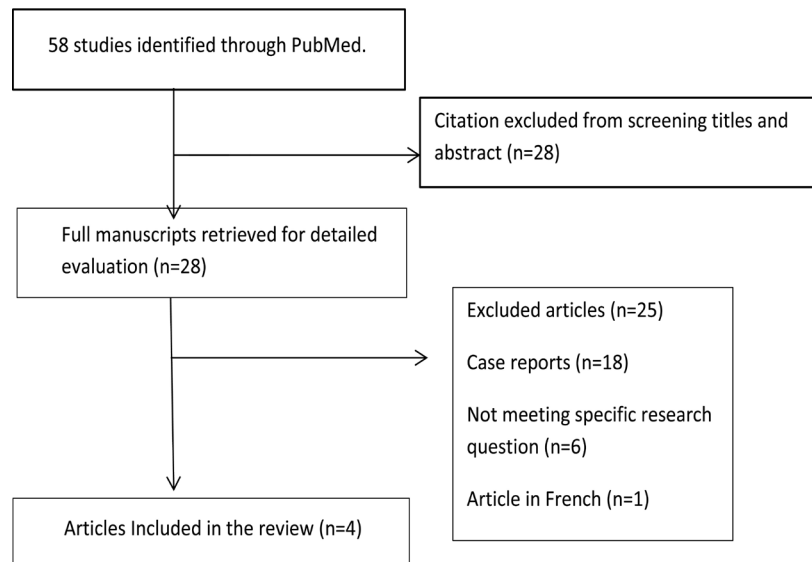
58 studies identified through PubMed.

Citation excluded from screening titles and abstract (n=28)

Full manuscripts retrieved for detailed evaluation (n=28)

Excluded articles (n=25)

Case reports (n=18)

Not meeting specific research question (n=6)

Article in French (n=1)

Articles Included in the review (n=4)